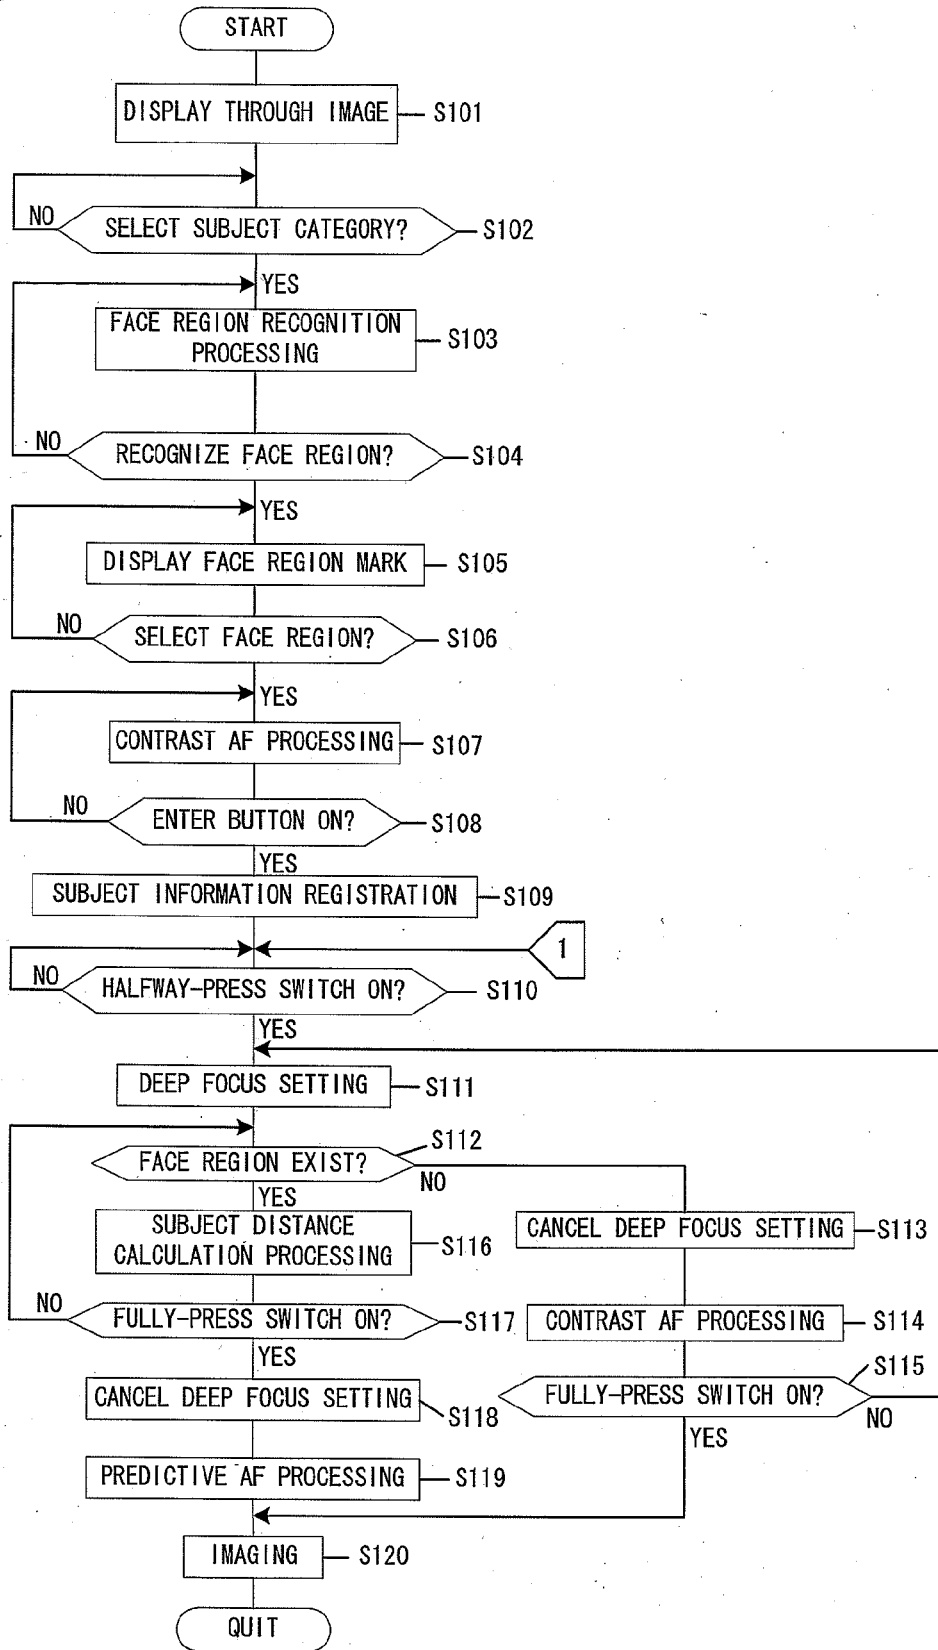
START

DISPLAY THROUGH IMAGE — S101

NO

SELECT SUBJECT CATEGORY? — S102

YES

FACE REGION RECOGNITION PROCESSING — S103

NO

RECOGNIZE FACE REGION? — S104

YES

DISPLAY FACE REGION MARK — S105

NO

SELECT FACE REGION? — S106

YES

CONTRAST AF PROCESSING — S107

NO

ENTER BUTTON ON? — S108

YES

SUBJECT INFORMATION REGISTRATION — S109

1

NO

HALFWAY-PRESS SWITCH ON? — S110

YES

DEEP FOCUS SETTING — S111

S112

FACE REGION EXIST?

NO

YES

SUBJECT DISTANCE CALCULATION PROCESSING — S116

CANCEL DEEP FOCUS SETTING — S113

NO

FULLY-PRESS SWITCH ON? — S117

CONTRAST AF PROCESSING — S114

YES

S115

CANCEL DEEP FOCUS SETTING — S118

FULLY-PRESS SWITCH ON?

NO

YES

PREDICTIVE AF PROCESSING — S119

IMAGING — S120

QUIT